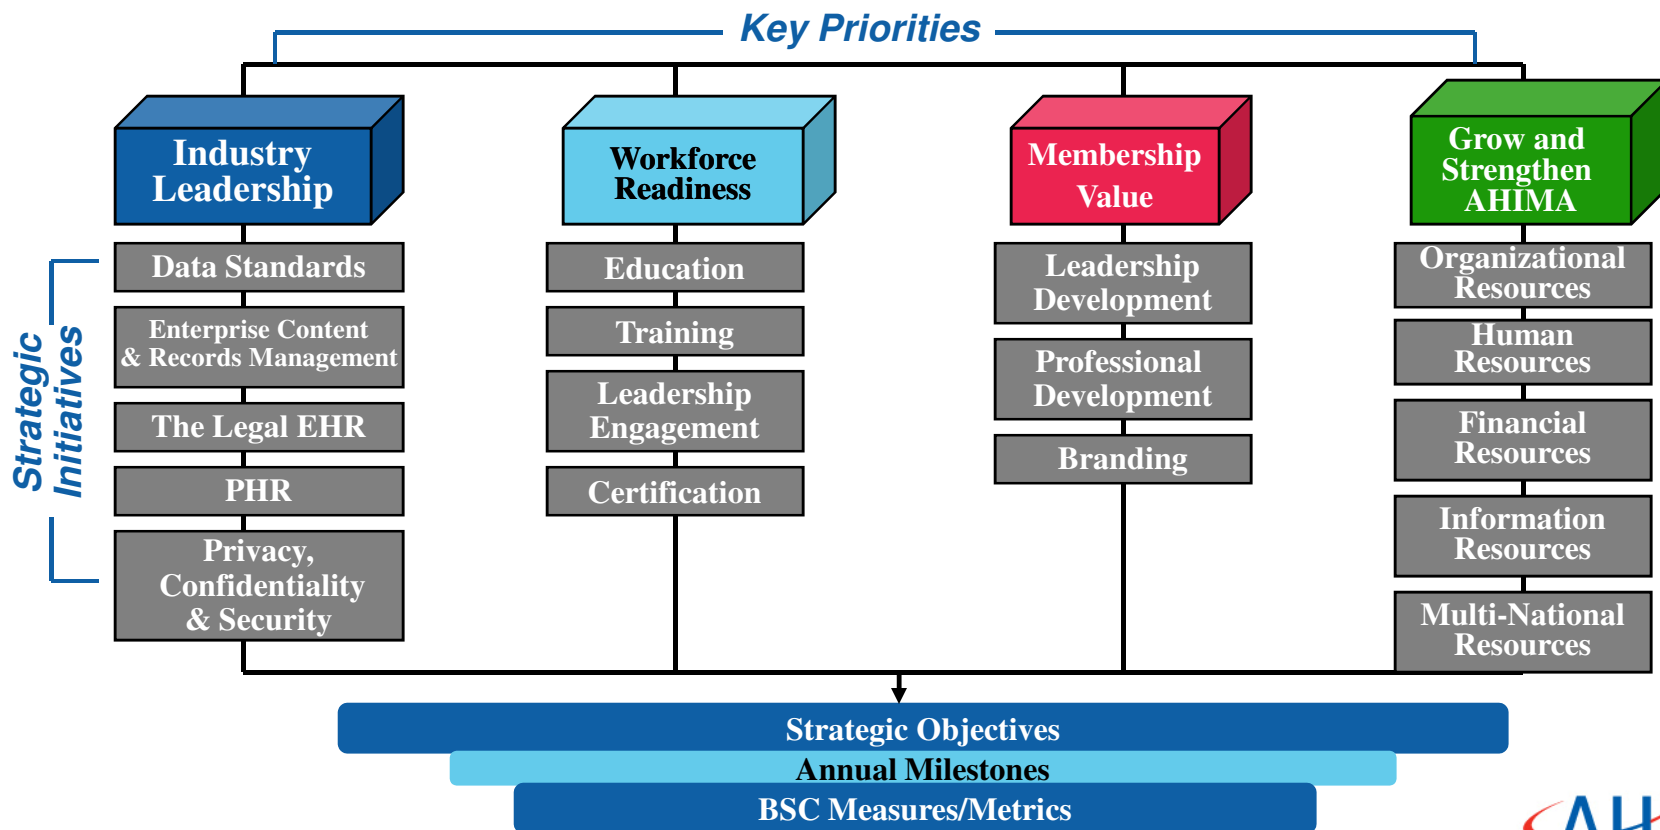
Key Priorities

Strategic Initiatives

Industry Leadership

Data Standards

Enterprise Content & Records Management

The Legal EHR

PHR

Privacy, Confidentiality & Security

Workforce Readiness

Education

Training

Leadership Engagement

Certification

Membership Value

Leadership Development

Professional Development

Branding

Grow and Strengthen AHIMA

Organizational Resources

Human Resources

Financial Resources

Information Resources

Multi-National Resources

Strategic Objectives

Annual Milestones

BSC Measures/Metrics

AH